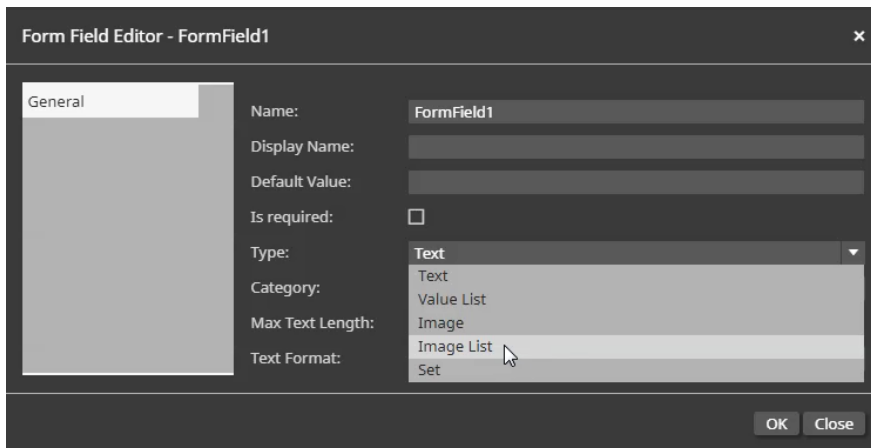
Form Field Editor - FormField1 ×

General

Name: FormField1

Display Name:

Default Value:

Is required:

Type: Text

Category:

Max Text Length:

Text Format:

Text
Value List
Image
Image List
Set

OK Close